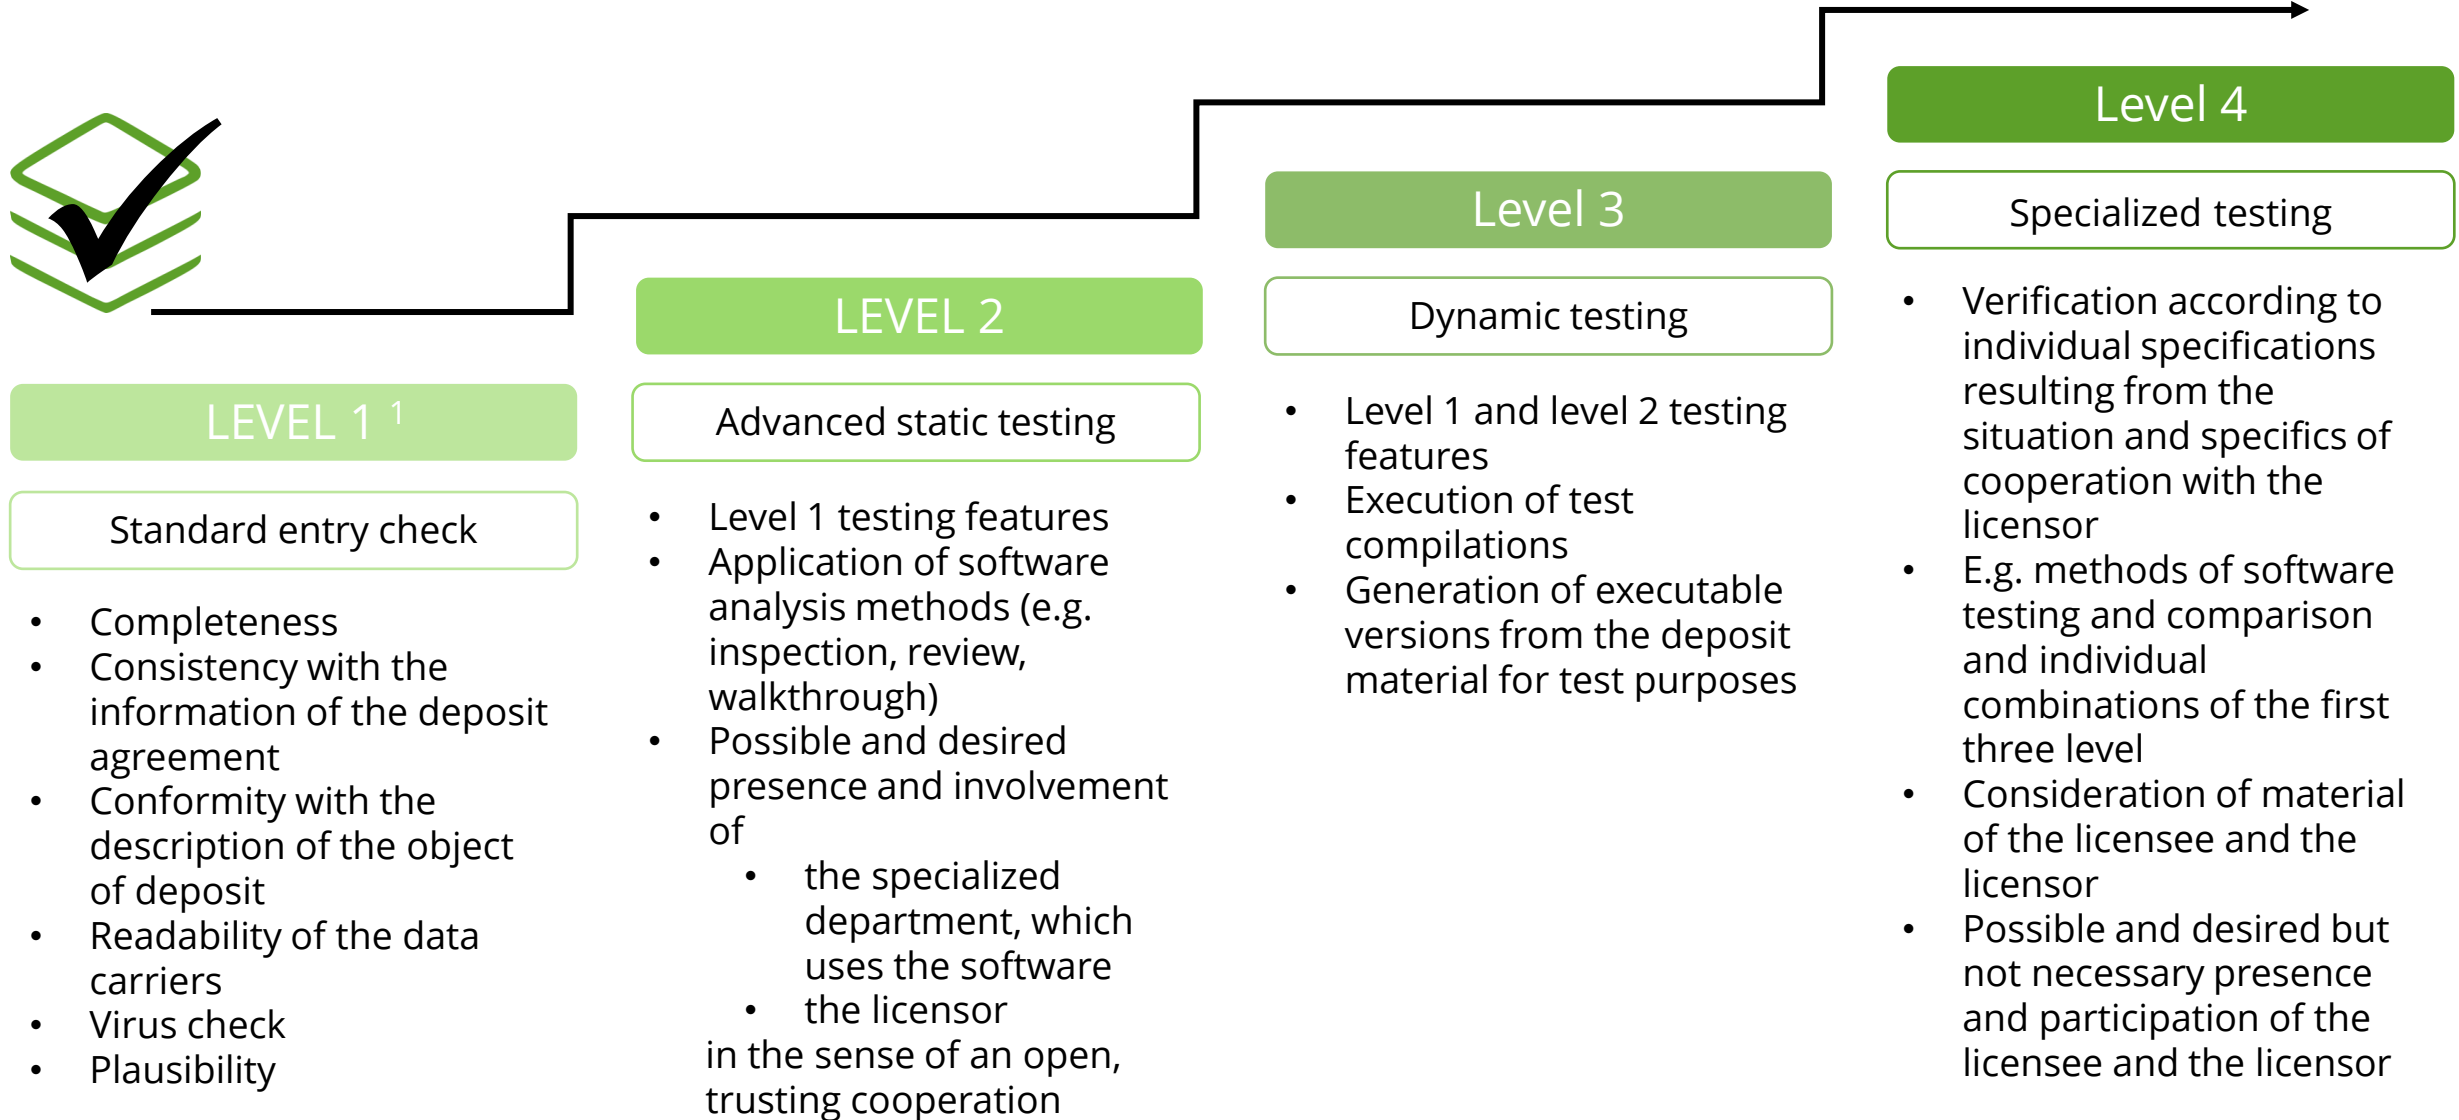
LEVEL 1 $^1$

Standard entry check

- Completeness
- Consistency with the information of the deposit agreement
- Conformity with the description of the object of deposit
- Readability of the data carriers
- Virus check
- Plausibility

LEVEL 2

Advanced static testing

- Level 1 testing features
- Application of software analysis methods (e.g. inspection, review, walkthrough)
- Possible and desired presence and involvement of
  - the specialized department, which uses the software
  - the licensor

in the sense of an open, trusting cooperation

Level 3

Dynamic testing

- Level 1 and level 2 testing features
- Execution of test compilations
- Generation of executable versions from the deposit material for test purposes

Level 4

Specialized testing

- Verification according to individual specifications resulting from the situation and specifics of cooperation with the licensor
- E.g. methods of software testing and comparison and individual combinations of the first three level
- Consideration of material of the licensee and the licensor
- Possible and desired but not necessary presence and participation of the licensee and the licensor